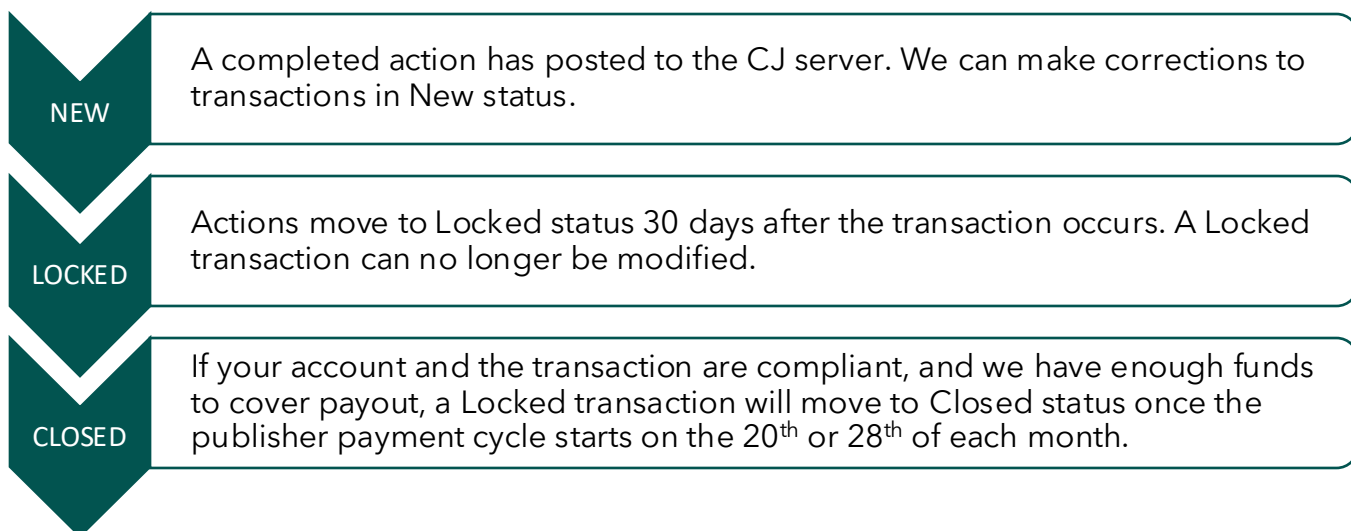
NEW

A completed action has posted to the CJ server. We can make corrections to transactions in New status.

LOCKED

Actions move to Locked status 30 days after the transaction occurs. A Locked transaction can no longer be modified.

CLOSED

If your account and the transaction are compliant, and we have enough funds to cover payout, a Locked transaction will move to Closed status once the publisher payment cycle starts on the 20$^{th}$ or 28$^{th}$ of each month.